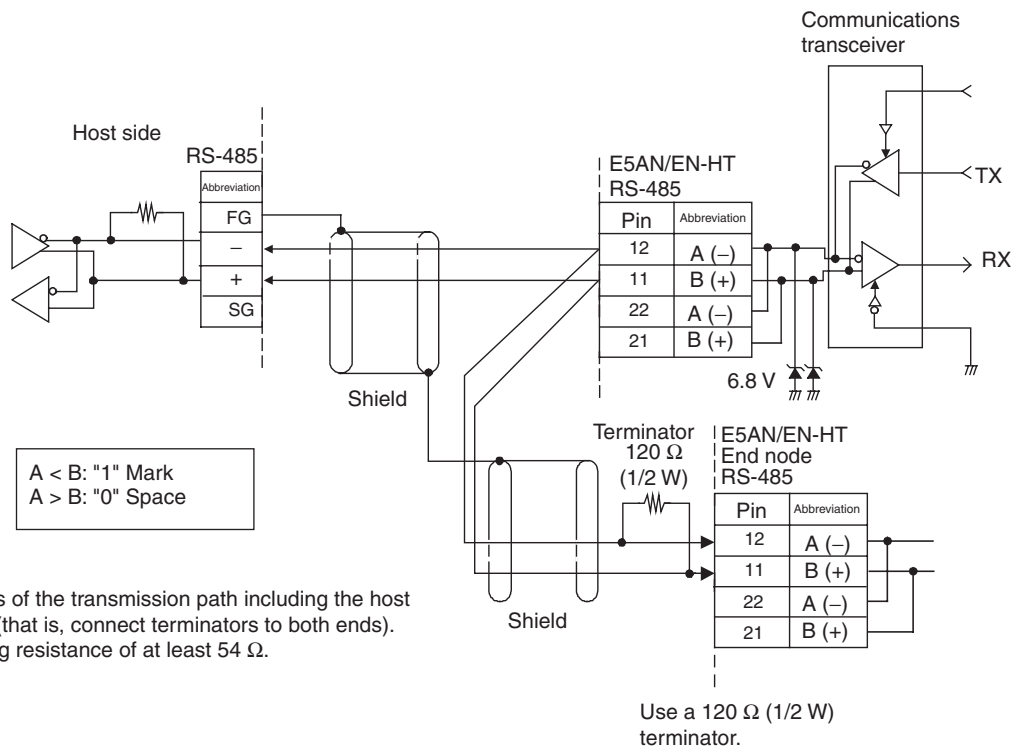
Communications transceiver

Host side

RS-485

Abbreviation

FG

–

+

SG

E5AN/EN-HT
RS-485

| Pin | Abbreviation |
|---|---|
| 12 | A (–) |
| 11 | B (+) |
| 22 | A (–) |
| 21 | B (+) |

TX

RX

6.8 V

Shield

Terminator
120 Ω
(1/2 W)

E5AN/EN-HT
End node
RS-485

| Pin | Abbreviation |
|---|---|
| 12 | A (–) |
| 11 | B (+) |
| 22 | A (–) |
| 21 | B (+) |

A < B: "1" Mark
A > B: "0" Space

s of the transmission path including the host (that is, connect terminators to both ends). g resistance of at least 54 Ω.

Shield

Use a 120 Ω (1/2 W) terminator.